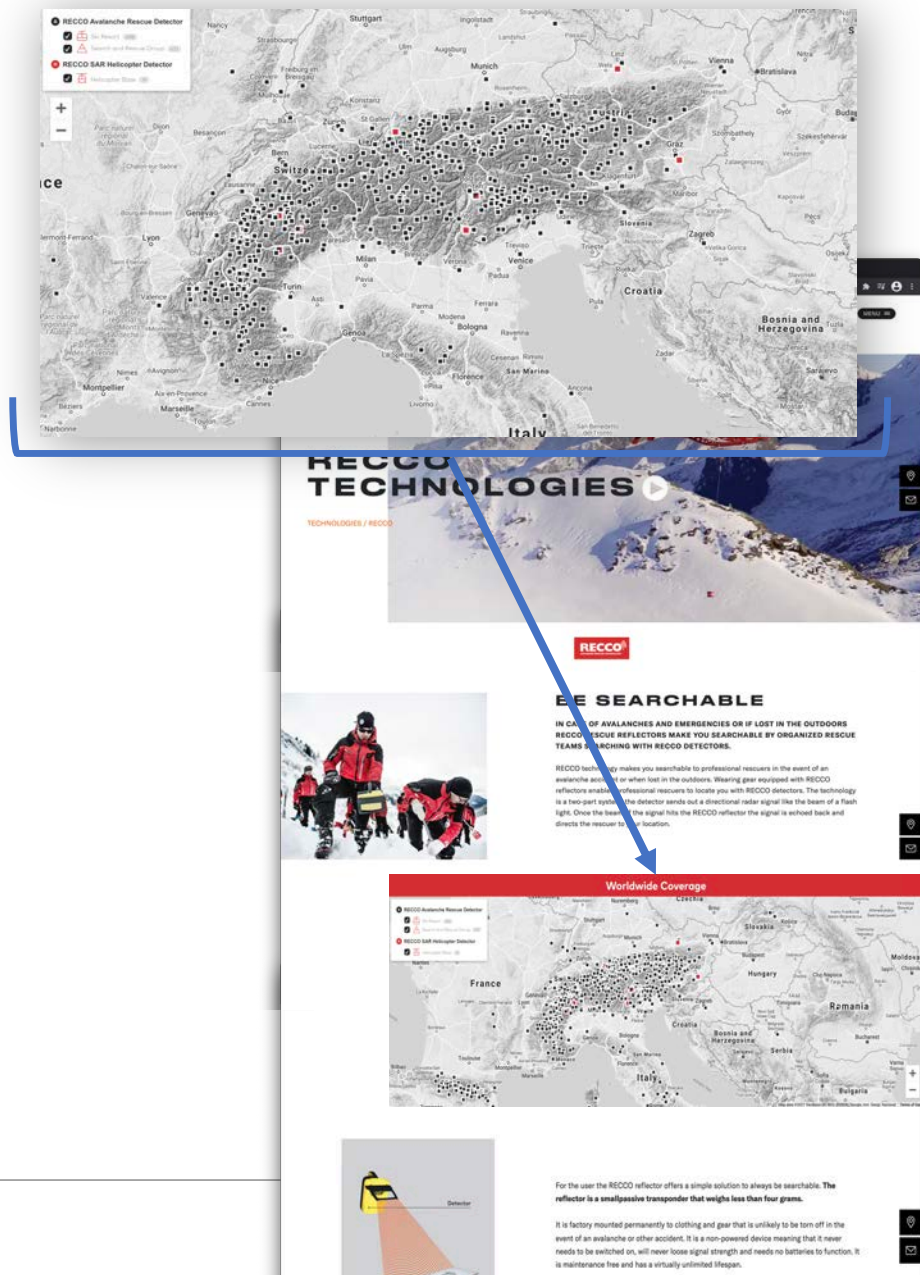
RECCO Avalanche Rescue Detector

Ski Resort

Search and Rescue Group

RECCO SAR Helicopter Detector

Helicopter Base

+

−

Stuttgart Ingolstadt Nancy Strasbourg Augsburg Munich Vienna Bratislava Freiburg im Breisgau Konstanz Zurich St. Gallen Basel Besançon Bern Switzerland Graz Lausanne Geneva Lyon Milan Turin Venice Trieste Slovenia Zagreb Croatia Verona Treviso Genoa Parma Modena Bologna Ferrara Ravenna Florence San Marino Ancona Livorno Nice Cannes Marseille Montpellier Aix-en-Provence Avignon Valence Grenoble Béziers Narbonne Italy Bosnia and Herzegovina Sarajevo Maribor Győr Budapest Osijek

MENU

RECCO TECHNOLOGIES

TECHNOLOGIES / RECCO

RECCO

BE SEARCHABLE

IN CASE OF AVALANCHES AND EMERGENCIES OR IF LOST IN THE OUTDOORS RECCO RESCUE REFLECTORS MAKE YOU SEARCHABLE BY ORGANIZED RESCUE TEAMS SEARCHING WITH RECCO DETECTORS.

RECCO technology makes you searchable to professional rescuers in the event of an avalanche accident or when lost in the outdoors. Wearing gear equipped with RECCO reflectors enables professional rescuers to locate you with RECCO detectors. The technology is a two-part system: the detector sends out a directional radar signal like the beam of a flash light. Once the beam of the signal hits the RECCO reflector the signal is echoed back and directs the rescuer to your location.

Worldwide Coverage

RECCO Avalanche Rescue Detector

Ski Resort

Search and Rescue Group

RECCO SAR Helicopter Detector

Helicopter Base

Nuremberg Czechia Slovakia France Hungary Moldova Romania Croatia Bosnia and Herzegovina Serbia Bucharest Italy Bulgaria

+

−

Detector

For the user the RECCO reflector offers a simple solution to always be searchable. The reflector is a smallpassive transponder that weighs less than four grams.

It is factory mounted permanently to clothing and gear that is unlikely to be torn off in the event of an avalanche or other accident. It is a non-powered device meaning that it never needs to be switched on, will never loose signal strength and needs no batteries to function. It is maintenance free and has a virtually unlimited lifespan.